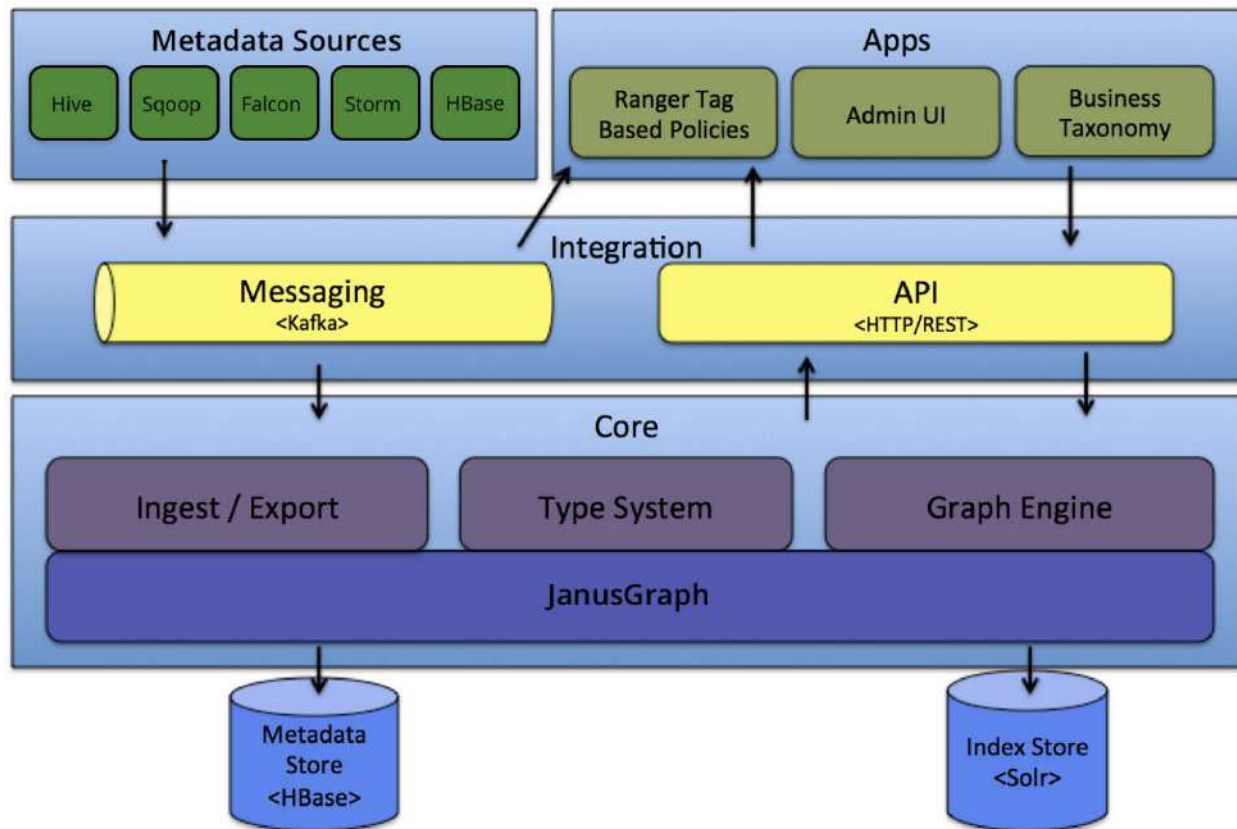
Metadata Sources

Hive

Sqoop

Falcon

Storm

HBase

Apps

Ranger Tag Based Policies

Admin UI

Business Taxonomy

Integration

Messaging <Kafka>

API <HTTP/REST>

Core

Ingest / Export

Type System

Graph Engine

JanusGraph

Metadata Store <HBase>

Index Store <Solr>